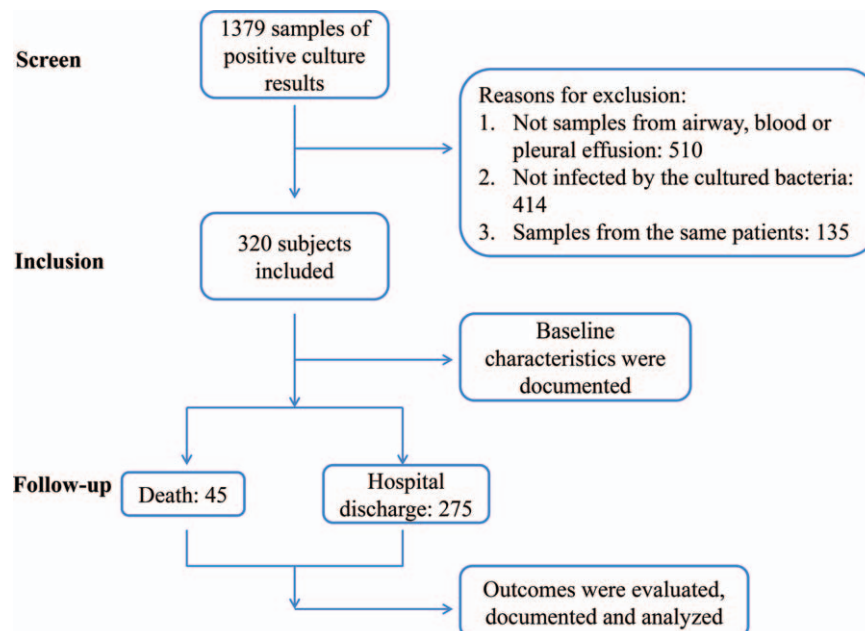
Screen

1379 samples of positive culture results

Reasons for exclusion:
1. Not samples from airway, blood or pleural effusion: 510
2. Not infected by the cultured bacteria: 414
3. Samples from the same patients: 135

Inclusion

320 subjects included

Baseline characteristics were documented

Follow-up

Death: 45

Hospital discharge: 275

Outcomes were evaluated, documented and analyzed